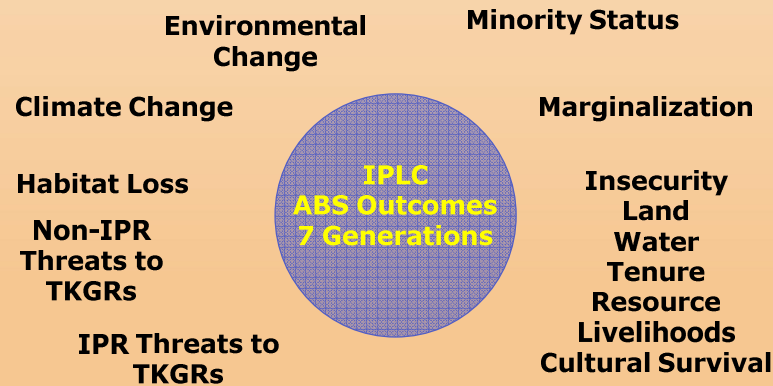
Environmental Change

Minority Status

Climate Change

Marginalization

IPLC
ABS Outcomes
7 Generations

Habitat Loss

Non-IPR Threats to TKGRs

Insecurity
Land
Water
Tenure
Resource
Livelihoods
Cultural Survival

IPR Threats to TKGRs